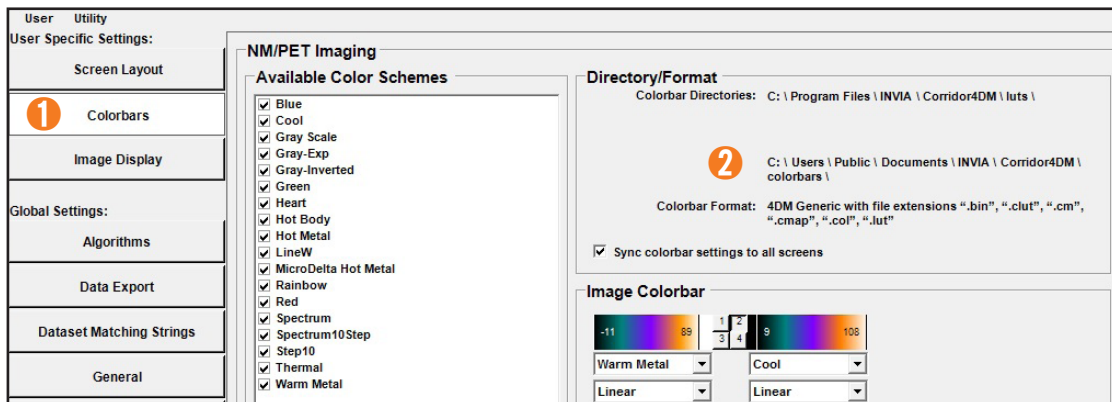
User Utility
User Specific Settings:
Screen Layout
1 Colorbars
Image Display
Global Settings:
Algorithms
Data Export
Dataset Matching Strings
General

NM/PET Imaging
Available Color Schemes
☑ Blue
☑ Cool
☑ Gray Scale
☑ Gray-Exp
☑ Gray-Inverted
☑ Green
☑ Heart
☑ Hot Body
☑ Hot Metal
☑ LineW
☑ MicroDelta Hot Metal
☑ Rainbow
☑ Red
☑ Spectrum
☑ Spectrum10Step
☑ Step10
☑ Thermal
☑ Warm Metal

Directory/Format
Colorbar Directories: C: \ Program Files \ INVIA \ Corridor4DM \ luts \
2 C: \ Users \ Public \ Documents \ INVIA \ Corridor4DM \ colorbars \
Colorbar Format: 4DM Generic with file extensions ".bin", ".clut", ".cm", ".cmap", ".col", ".lut"
☑ Sync colorbar settings to all screens

Image Colorbar
-11 89
1 2
3 4
9 108
Warm Metal
Cool
Linear
Linear